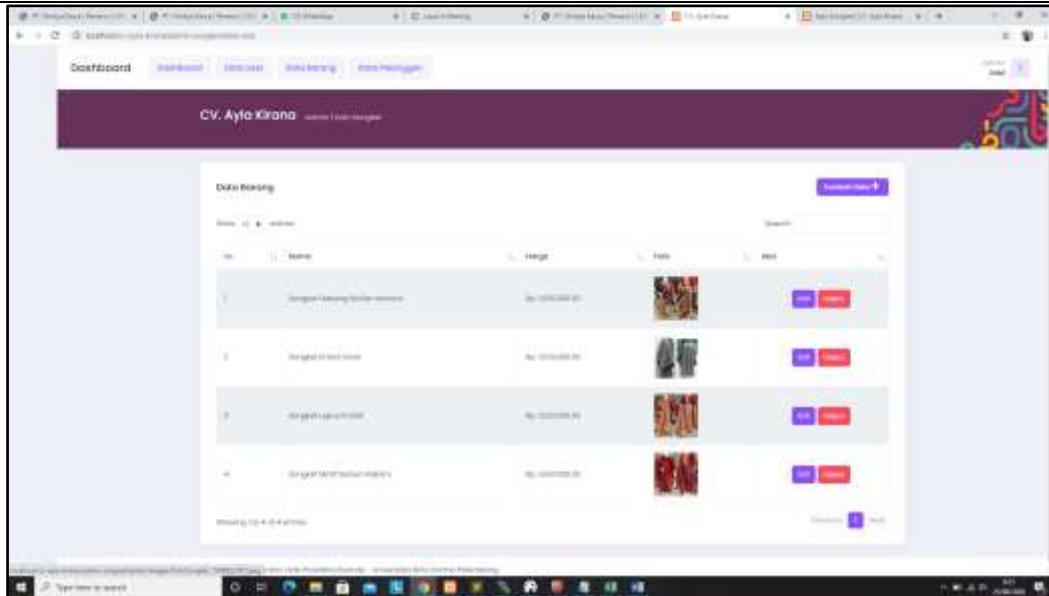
Dashboard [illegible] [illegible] Data Barang Data Pelanggan

CV. Ayla Kirana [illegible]

Data Barang

Tambah Data +

Show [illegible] entries

Search:

| No | Nama | Harga | Foto | Aksi |
|---|---|---|---|---|
| 1 | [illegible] | Rp. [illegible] | | Edit Hapus |
| 2 | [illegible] | Rp. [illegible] | | Edit Hapus |
| 3 | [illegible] | Rp. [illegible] | | Edit Hapus |
| 4 | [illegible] | Rp. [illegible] | | Edit Hapus |

Showing 1 to 4 of 4 entries

Previous 1 Next

Type here to search